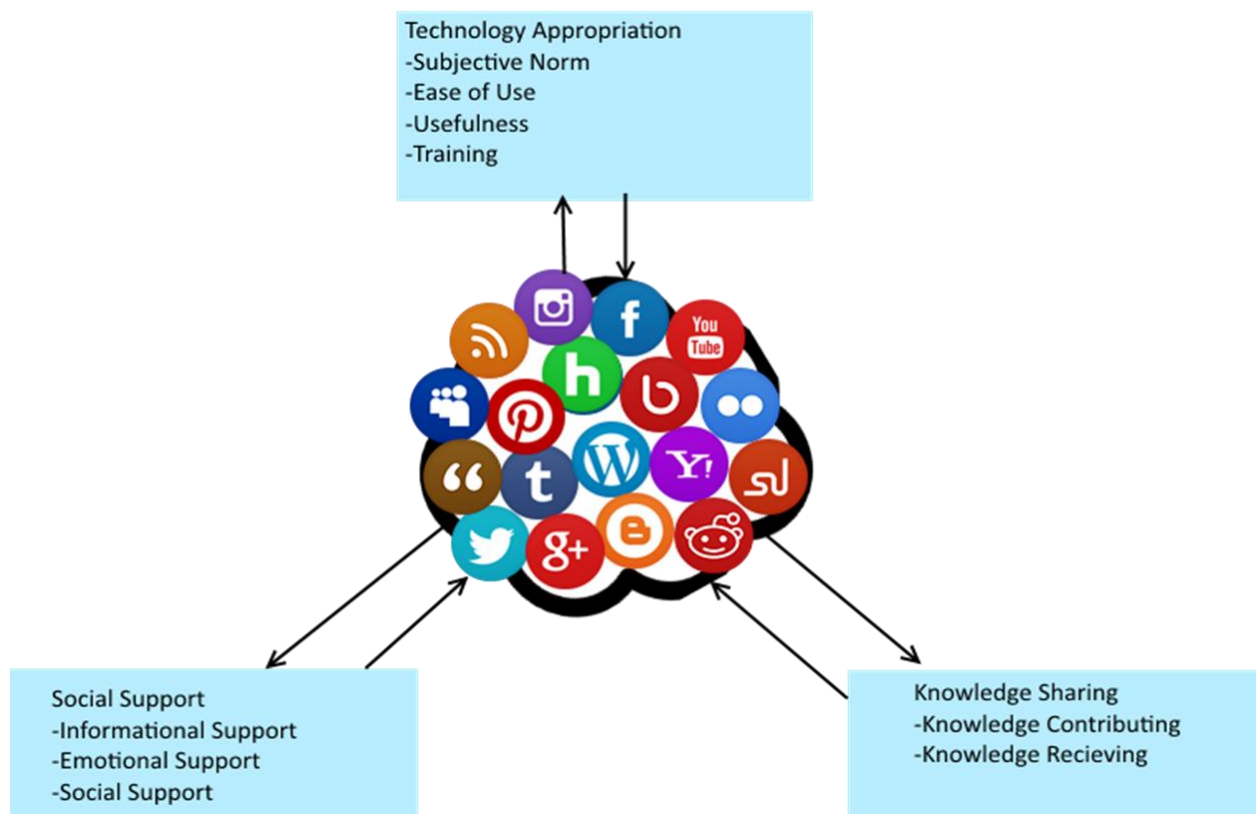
Technology Appropriation
-Subjective Norm
-Ease of Use
-Usefulness
-Training

f
You Tube
h
Y!

Social Support
-Informational Support
-Emotional Support
-Social Support

Knowledge Sharing
-Knowledge Contributing
-Knowledge Recieving